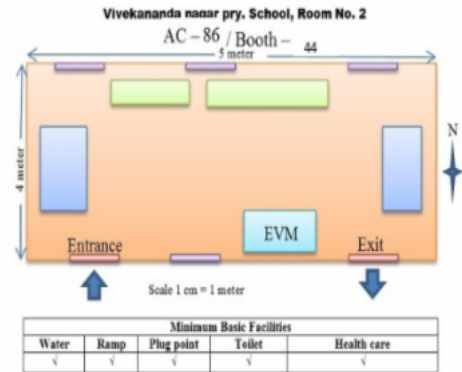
Vivekananda nagar pry. School, Room No. 2

AC – 86 / Booth – 44

5 meter

4 meter

N

EVM

Entrance

Exit

Scale 1 cm = 1 meter

| Minimum Basic Facilities | | | | |
|---|---|---|---|---|
| Water | Ramp | Plug point | Toilet | Health care |
| √ | √ | √ | √ | √ |